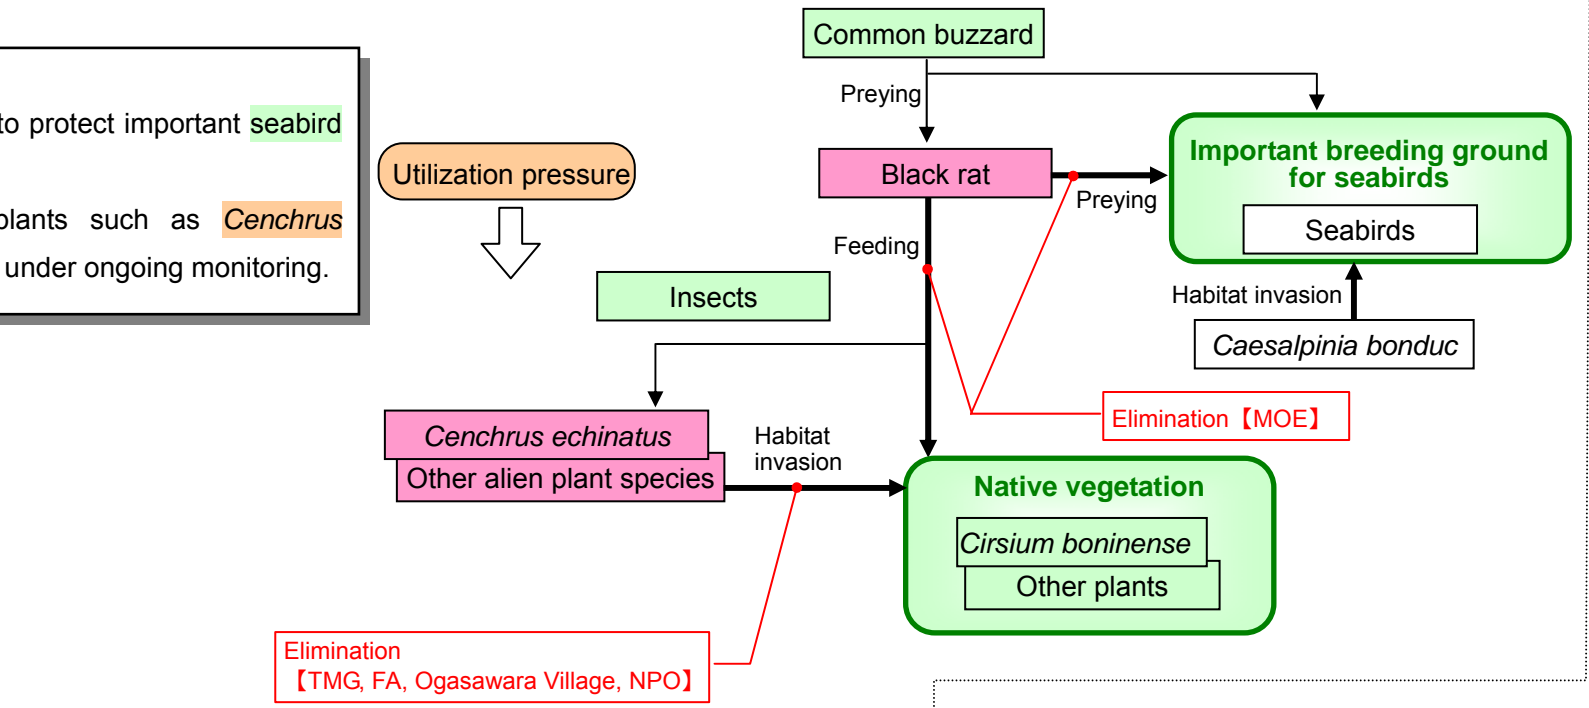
to protect important seabird

plants such as Cenchrus under ongoing monitoring.

Utilization pressure

Common buzzard

Preying

Black rat

Preying

Important breeding ground for seabirds

Seabirds

Feeding

Habitat invasion

Caesalpinia bonduc

Insects

Elimination【MOE】

Cenchrus echinatus

Other alien plant species

Habitat invasion

Native vegetation

Cirsium boninense

Other plants

Elimination
【TMG, FA, Ogasawara Village, NPO】